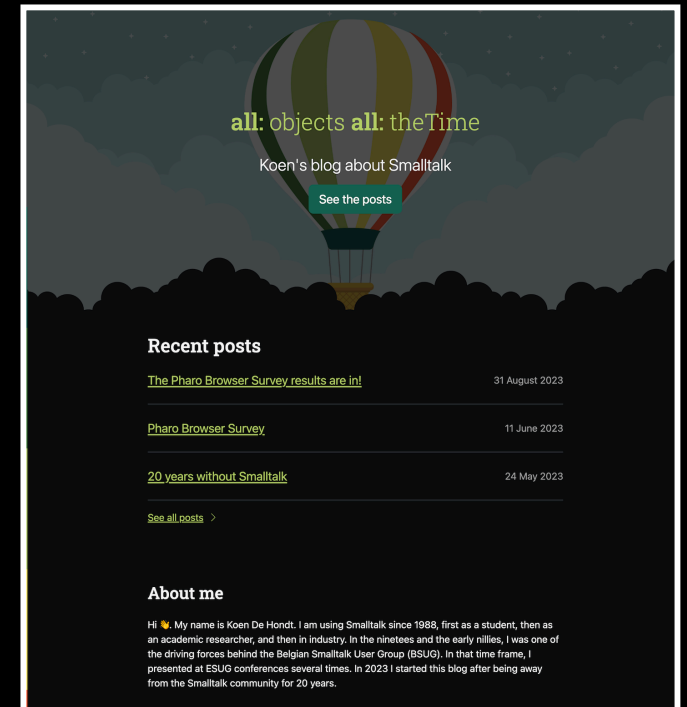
all: objects all: theTime

Koen's blog about Smalltalk

See the posts

Recent posts

The Pharo Browser Survey results are in! 31 August 2023

Pharo Browser Survey 11 June 2023

20 years without Smalltalk 24 May 2023

See all posts >

About me

Hi 👋. My name is Koen De Hondt. I am using Smalltalk since 1988, first as a student, then as an academic researcher, and then in industry. In the ninetees and the early nillies, I was one of the driving forces behind the Belgian Smalltalk User Group (BSUG). In that time frame, I presented at ESUG conferences several times. In 2023 I started this blog after being away from the Smalltalk community for 20 years.